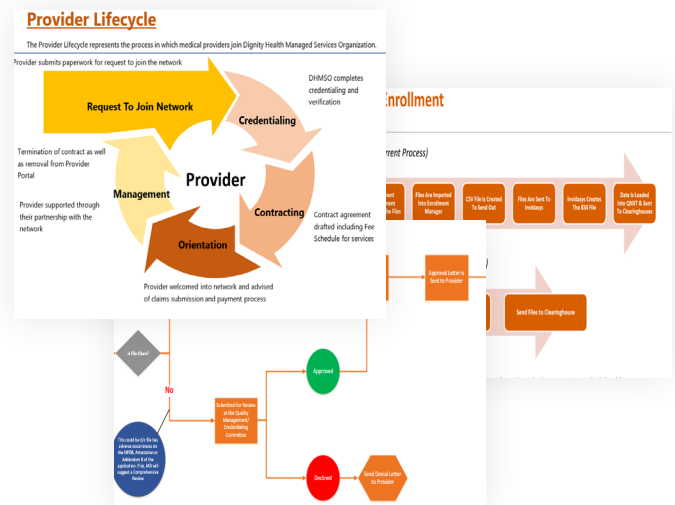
Provider Lifecycle

The Provider Lifecycle represents the process in which medical providers join Dignity Health Managed Services Organization.

Provider submits paperwork for request to join the network

Request To Join Network

DHMSO completes credentialing and verification

Credentialing

Termination of contract as well as removal from Provider Portal

Management

Provider

Provider supported through their partnership with the network

Contracting

Contract agreement drafted including Fee Schedule for services

Orientation

Provider welcomed into network and advised of claims submission and payment process

Enrollment

rrent Process)

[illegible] Files

Files Are Imported Into Enrollment Manager

CSV File Is Created To Send Out

Files Are Sent To Invidasys

Invidasys Creates The 834 File

Data Is Loaded Into QNXT & Sent To Clearinghouses

Approval Letter is Sent to Provider

Send Files to Clearinghouse

Is File Clean?

No

Approved

Submitted for Review at the Quality Management/ Credentialing Committee

This could be b/c file has adverse occurrences on the NPDB, Attestation or Addendum B of the application. If so, MD will suggest a Comprehensive Review

Declined

Send Denial Letter to Provider